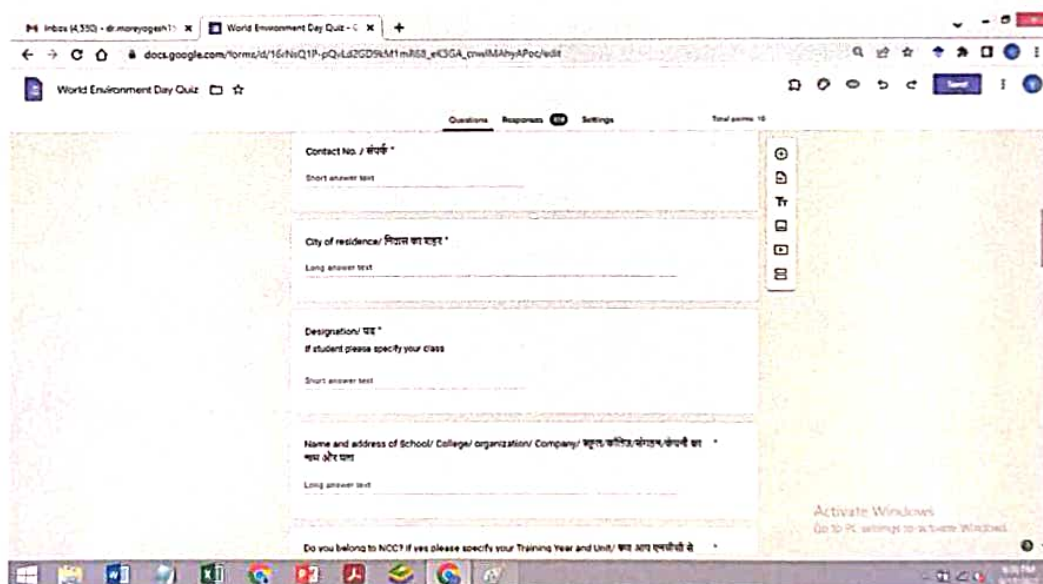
Inbox (4,350) - dr.moreyogesh1 ×
World Environment Day Quiz - ×
+
docs.google.com/forms/d/16rNsQ1P-pQvLd2GD9kM1mR68_eK3GA_cnwlMAhyAPoc/edit

World Environment Day Quiz

Send

Questions Responses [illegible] Settings
Total points: 10

Contact No. / संपर्क *
Short answer text

City of residence/ निवास का शहर *
Long answer text

Designation/ पद *
If student please specify your class
Short answer text

Name and address of School/ College/ organization/ Company/ स्कूल/कॉलेज/संगठन/कंपनी का नाम और पता *
Long answer text

Do you belong to NCC? If yes please specify your Training Year and Unit/ क्या आप एनसीसी से *

Activate Windows
Go to PC settings to activate Windows.